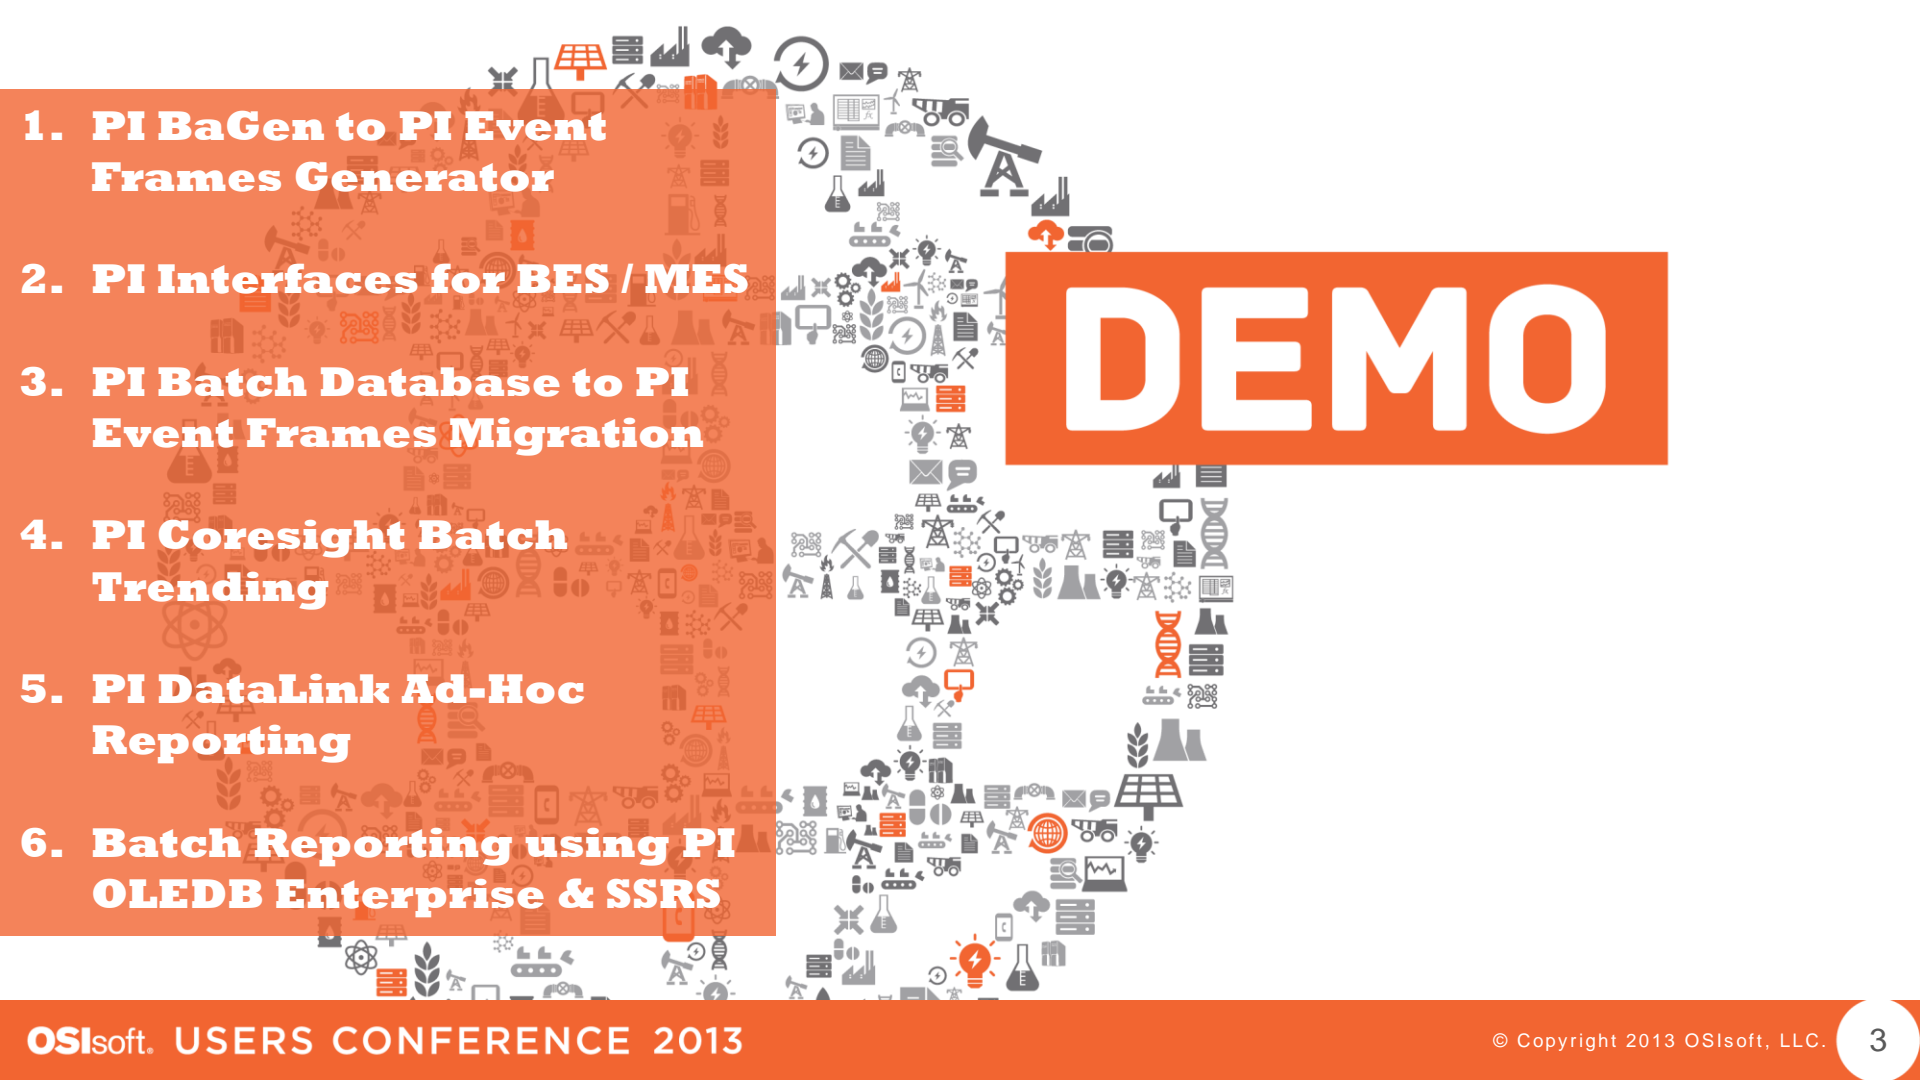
1. PI BaGen to PI Event Frames Generator

2. PI Interfaces for BES / MES

3. PI Batch Database to PI Event Frames Migration

4. PI Coresight Batch Trending

5. PI DataLink Ad-Hoc Reporting

6. Batch Reporting using PI OLEDB Enterprise & SSRS

DEMO

OSIsoft. USERS CONFERENCE 2013

© Copyright 2013 OSIsoft, LLC.

3